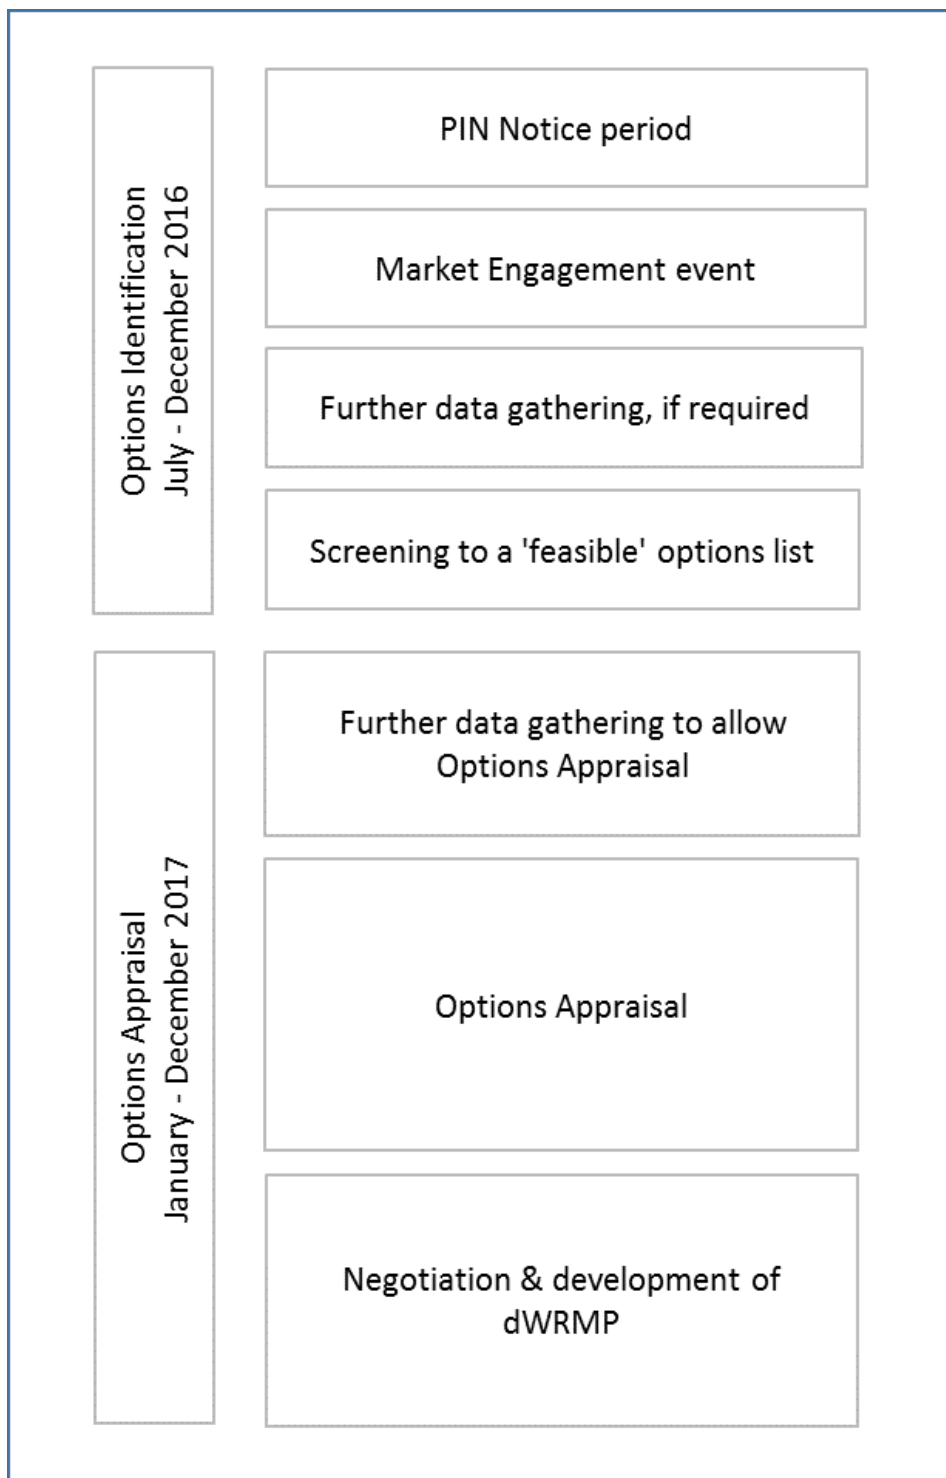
Options Identification
July - December 2016

PIN Notice period

Market Engagement event

Further data gathering, if required

Screening to a 'feasible' options list

Options Appraisal
January - December 2017

Further data gathering to allow Options Appraisal

Options Appraisal

Negotiation & development of dWRMP